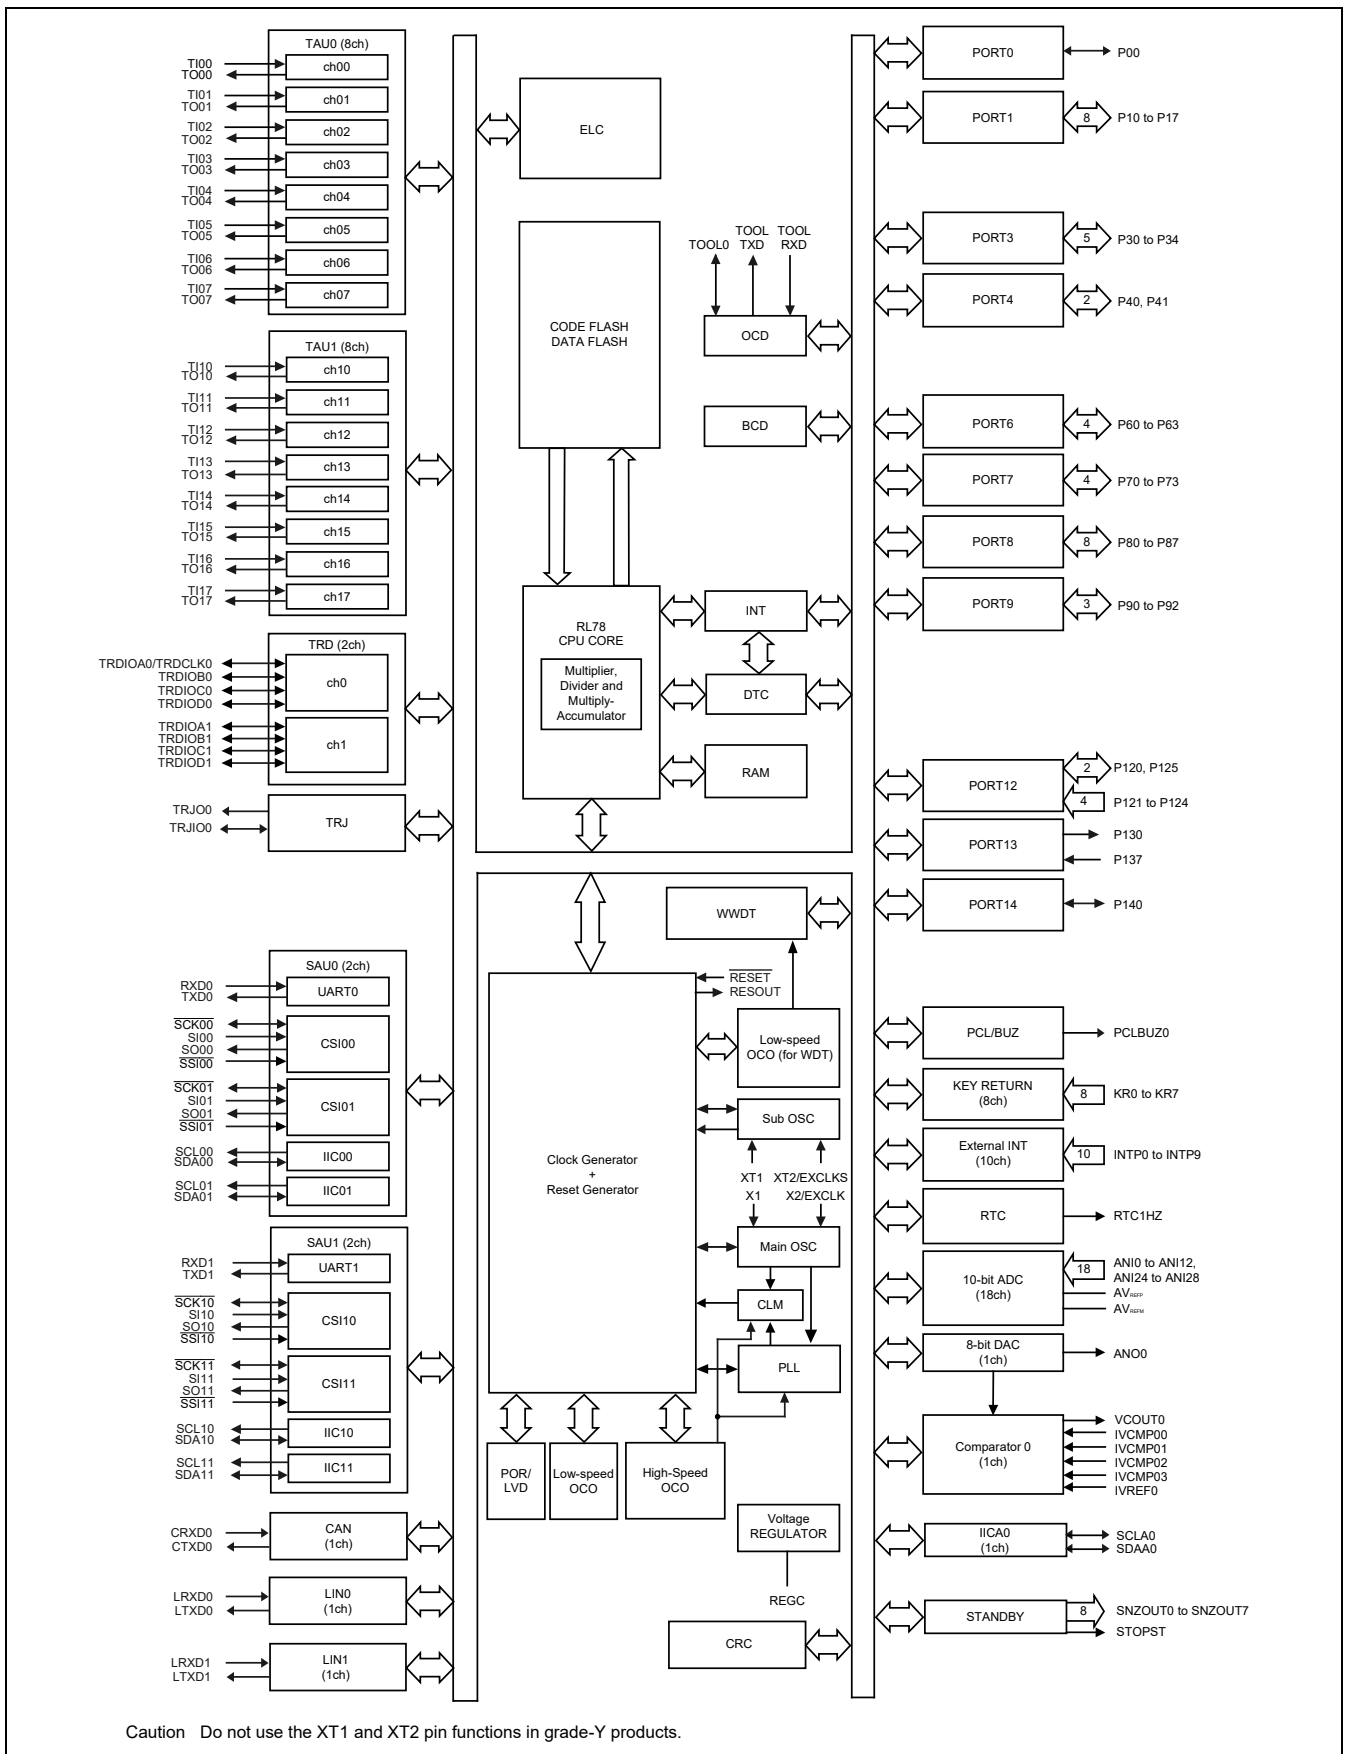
TAU0 (8ch)
TI00
TO00
ch00
TI01
TO01
ch01
TI02
TO02
ch02
TI03
TO03
ch03
TI04
TO04
ch04
TI05
TO05
ch05
TI06
TO06
ch06
TI07
TO07
ch07

TAU1 (8ch)
TI10
TO10
ch10
TI11
TO11
ch11
TI12
TO12
ch12
TI13
TO13
ch13
TI14
TO14
ch14
TI15
TO15
ch15
TI16
TO16
ch16
TI17
TO17
ch17

TRD (2ch)
TRDIOA0/TRDCLK0
TRDIOB0
TRDIOC0
TRDIOD0
ch0
TRDIOA1
TRDIOB1
TRDIOC1
TRDIOD1
ch1

TRJO0
TRJIO0
TRJ

SAU0 (2ch)
RXD0
TXD0
UART0
$\overline{SCK00}$
SI00
SO00
$\overline{SSI00}$
CSI00
$\overline{SCK01}$
SI01
SO01
$\overline{SSI01}$
CSI01
SCL00
SDA00
IIC00
SCL01
SDA01
IIC01

SAU1 (2ch)
RXD1
TXD1
UART1
$\overline{SCK10}$
SI10
SO10
$\overline{SSI10}$
CSI10
$\overline{SCK11}$
SI11
SO11
$\overline{SSI11}$
CSI11
SCL10
SDA10
IIC10
SCL11
SDA11
IIC11

CRXD0
CTXD0
CAN
(1ch)
LRXD0
LTXD0
LIN0
(1ch)
LRXD1
LTXD1
LIN1
(1ch)

ELC
CODE FLASH
DATA FLASH
TOOL0
TOOL
TXD
TOOL
RXD
OCD
BCD
RL78
CPU CORE
Multiplier,
Divider and
Multiply-
Accumulator
INT
DTC
RAM

WWDT
$\overline{RESET}$
RESOUT
Low-speed
OCO (for WDT)
Sub OSC
Clock Generator
+
Reset Generator
XT1
X1
XT2/EXCLKS
X2/EXCLK
Main OSC
CLM
PLL
POR/
LVD
Low-speed
OCO
High-Speed
OCO
Voltage
REGULATOR
REGC
CRC

PORT0
P00
PORT1
8
P10 to P17
PORT3
5
P30 to P34
PORT4
2
P40, P41
PORT6
4
P60 to P63
PORT7
4
P70 to P73
PORT8
8
P80 to P87
PORT9
3
P90 to P92
PORT12
2
P120, P125
4
P121 to P124
PORT13
P130
P137
PORT14
P140
PCL/BUZ
PCLBUZ0
KEY RETURN
(8ch)
8
KR0 to KR7
External INT
(10ch)
10
INTP0 to INTP9
RTC
RTC1HZ
10-bit ADC
(18ch)
18
ANI0 to ANI12,
ANI24 to ANI28
AV$_{REFP}$
AV$_{REFM}$
8-bit DAC
(1ch)
ANO0
Comparator 0
(1ch)
VCOUT0
IVCMP00
IVCMP01
IVCMP02
IVCMP03
IVREF0
IICA0
(1ch)
SCLA0
SDAA0
STANDBY
8
SNZOUT0 to SNZOUT7
STOPST

Caution Do not use the XT1 and XT2 pin functions in grade-Y products.